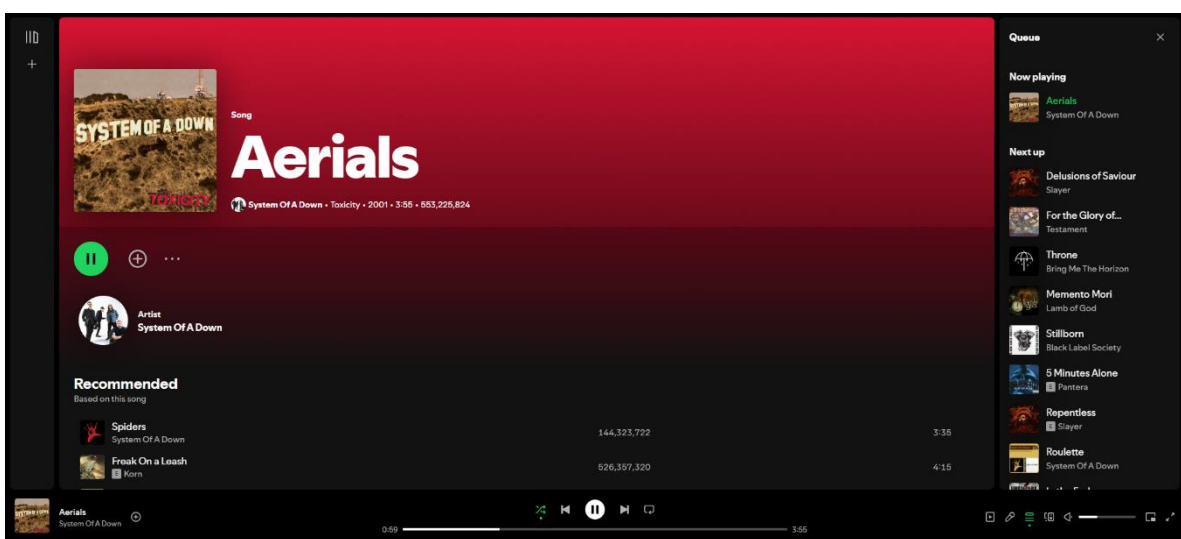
SYSTEM OF A DOWN
TOXICITY

Song
Aerials
System Of A Down • Toxicity • 2001 • 3:55 • 553,225,824

Artist
System Of A Down

Recommended
Based on this song

| Spiders<br>System Of A Down | 144,323,722 | 3:35 |
|---|---|---|
| Freak On a Leash<br>E Korn | 526,357,320 | 4:15 |

Queue

Now playing
Aerials
System Of A Down

Next up
Delusions of Saviour
Slayer
For the Glory of...
Testament
Throne
Bring Me The Horizon
Memento Mori
Lamb of God
Stillborn
Black Label Society
5 Minutes Alone
E Pantera
Repentless
E Slayer
Roulette
System Of A Down
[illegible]

Aerials
System Of A Down
0:59
3:55